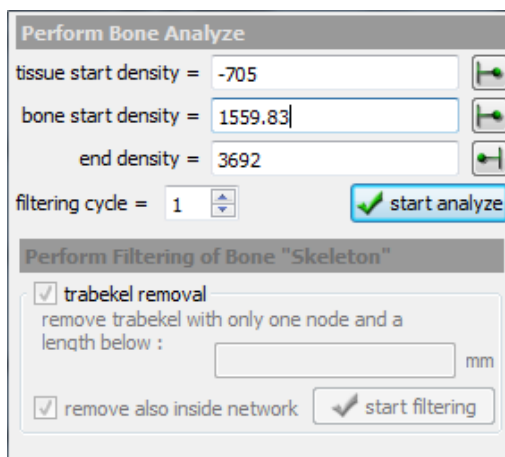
Perform Bone Analyze

tissue start density = -705

bone start density = 1559.83

end density = 3692

filtering cycle = 1

start analyze

Perform Filtering of Bone "Skeleton"

trabekel removal

remove trabekel with only one node and a length below :

mm

remove also inside network

start filtering